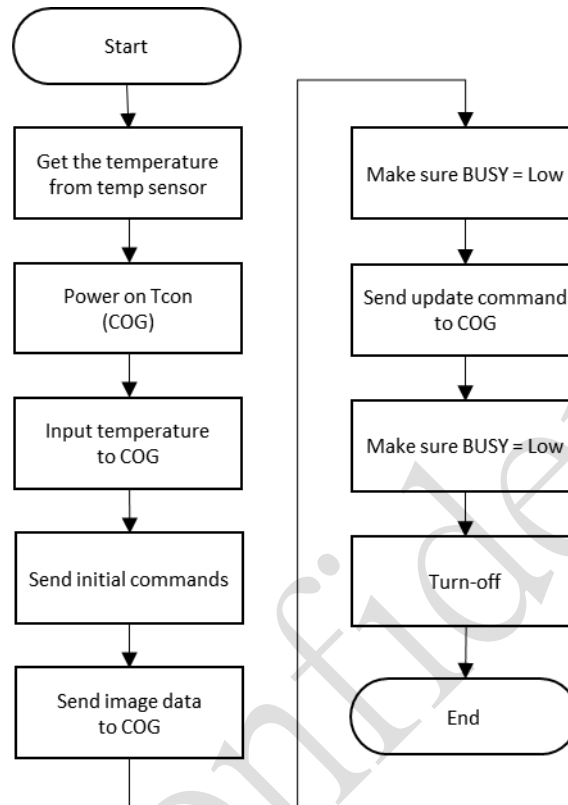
Start

Get the temperature from temp sensor

Power on Tcon (COG)

Input temperature to COG

Send initial commands

Send image data to COG

Make sure BUSY = Low

Send update command to COG

Make sure BUSY = Low

Turn-off

End

Confidential